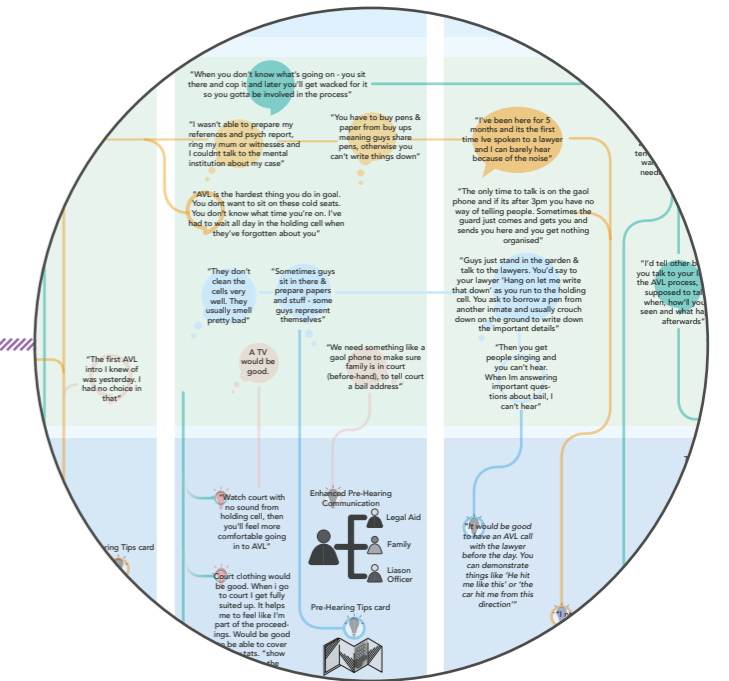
"When you don't know what's going on - you sit there and cop it and later you'll get wacked for it so you gotta be involved in the process"

"I wasn't able to prepare my references and psych report, ring my mum or witnesses and I couldnt talk to the mental institution about my case"

"You have to buy pens & paper from buy ups meaning guys share pens, otherwise you can't write things down"

"I've been here for 5 months and its the first time Ive spoken to a lawyer and I can barely hear because of the noise"

"AVL is the hardest thing you do in goal. You dont want to sit on these cold seats. You don't know what time you're on. I've had to wait all day in the holding cell when they've forgotten about you"

"The only time to talk is on the gaol phone and if its after 3pm you have no way of telling people. Sometimes the guard just comes and gets you and sends you here and you get nothing organised"

"They don't clean the cells very well. They usually smell pretty bad"

"Sometimes guys sit in there & prepare papers and stuff - some guys represent themselves"

"Guys just stand in the garden & talk to the lawyers. You'd say to your lawyer 'Hang on let me write that down' as you run to the holding cell. You ask to borrow a pen from another inmate and usually crouch down on the ground to write down the important details"

"I'd tell other b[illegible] you talk to your l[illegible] the AVL process, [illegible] supposed to tal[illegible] when, how'll you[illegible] seen and what ha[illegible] afterwards"

"The first AVL intro I knew of was yesterday. I had no choice in that"

A TV would be good.

"We need something like a gaol phone to make sure family is in court (before-hand), to tell court a bail address"

"Then you get people singing and you can't hear. When answering important questions about bail, I can't hear"

"Watch court with no sound from holding cell, then you'll feel more comfortable going in to AVL"

Enhanced Pre-Hearing Communication

Legal Aid

Family

Liason Officer

"It would be good to have an AVL call with the lawyer before the day. You can demonstrate things like 'He hit me like this' or 'the car hit me from this direction'"

Court clothing would be good. When i go to court I get fully suited up. It helps me to feel like I'm part of the proceedings. Would be good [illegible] be able to cover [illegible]eats. "show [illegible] the

Pre-Hearing Tips card

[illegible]aring Tips card

ten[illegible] wa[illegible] need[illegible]